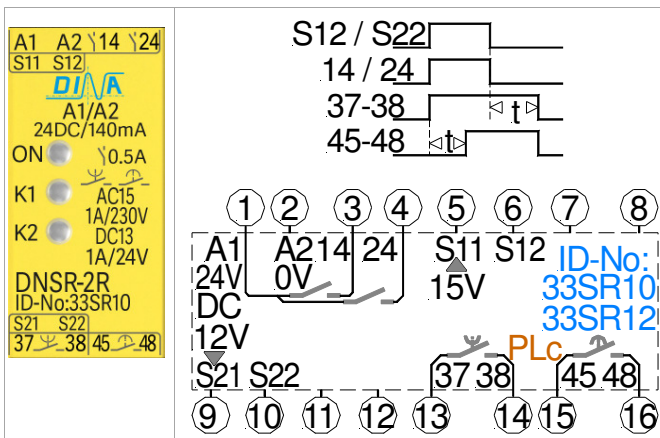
A1 A2 14 24
S11 S12
DINA
A1/A2
24DC/140mA
ON 0.5A
K1 AC15
1A/230V
K2 DC13
1A/24V
DNSR-2R
ID-No:33SR10
S21 S22
37 38 45 48

S12 / S22
14 / 24
37-38 t
45-48 t

1 2 3 4 5 6 7 8
A1 A2 14 24 S11 S12 ID-No:
24V 0V 15V 33SR10
DC 33SR12
12V PLc
S21 S22 37 38 45 48
9 10 11 12 13 14 15 16